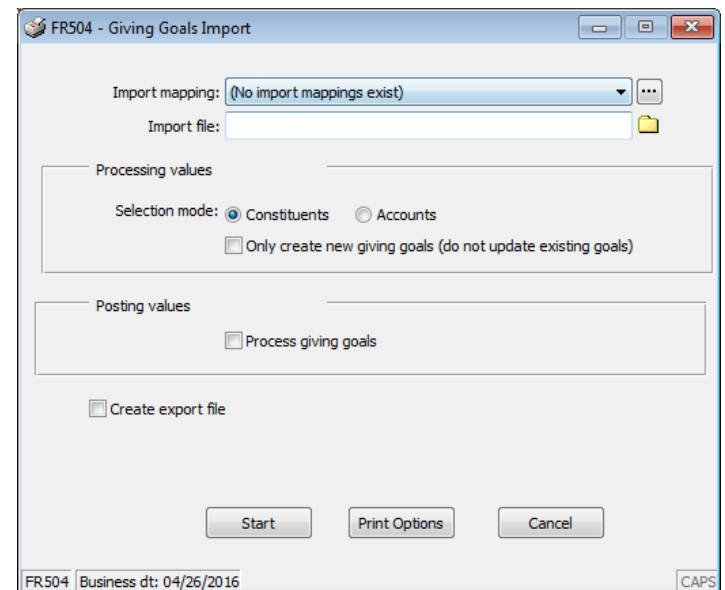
FR504 - Giving Goals Import

Import mapping: (No import mappings exist)
Import file:

Processing values

Selection mode: Constituents Accounts

Only create new giving goals (do not update existing goals)

Posting values

Process giving goals

Create export file

Start
Print Options
Cancel

FR504 Business dt: 04/26/2016
CAPS